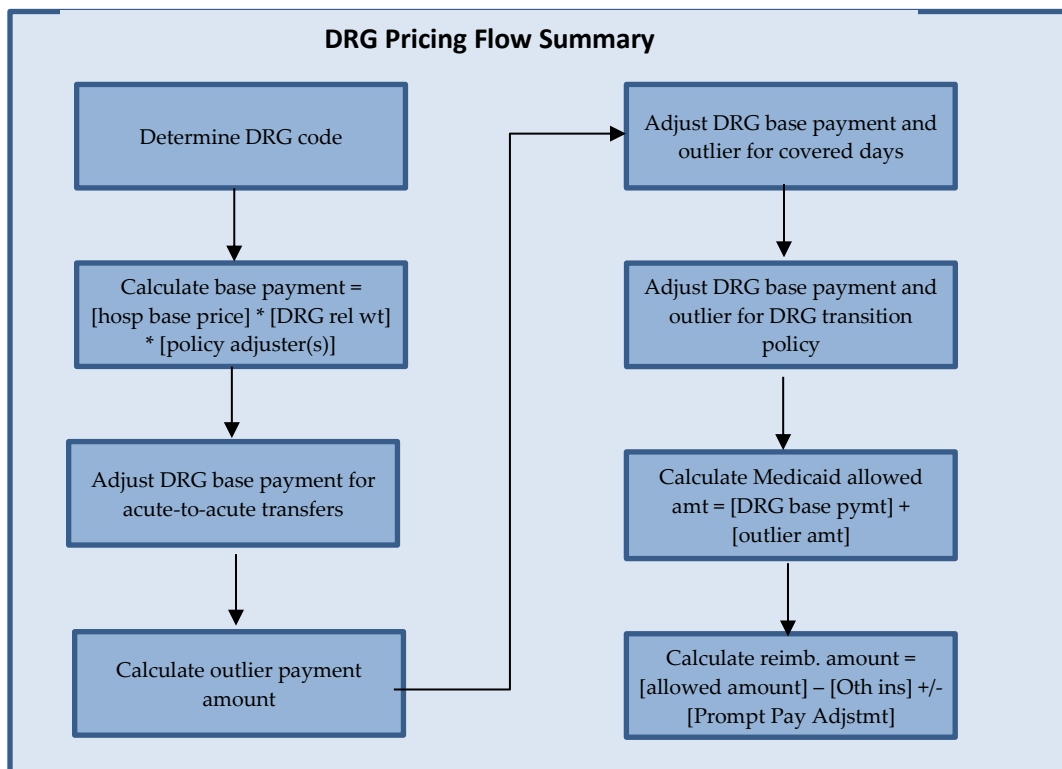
DRG Pricing Flow Summary

Determine DRG code

Calculate base payment = [hosp base price] * [DRG rel wt] * [policy adjuster(s)]

Adjust DRG base payment for acute-to-acute transfers

Calculate outlier payment amount

Adjust DRG base payment and outlier for covered days

Adjust DRG base payment and outlier for DRG transition policy

Calculate Medicaid allowed amt = [DRG base pymt] + [outlier amt]

Calculate reimb. amount = [allowed amount] – [Oth ins] +/- [Prompt Pay Adjstmt]